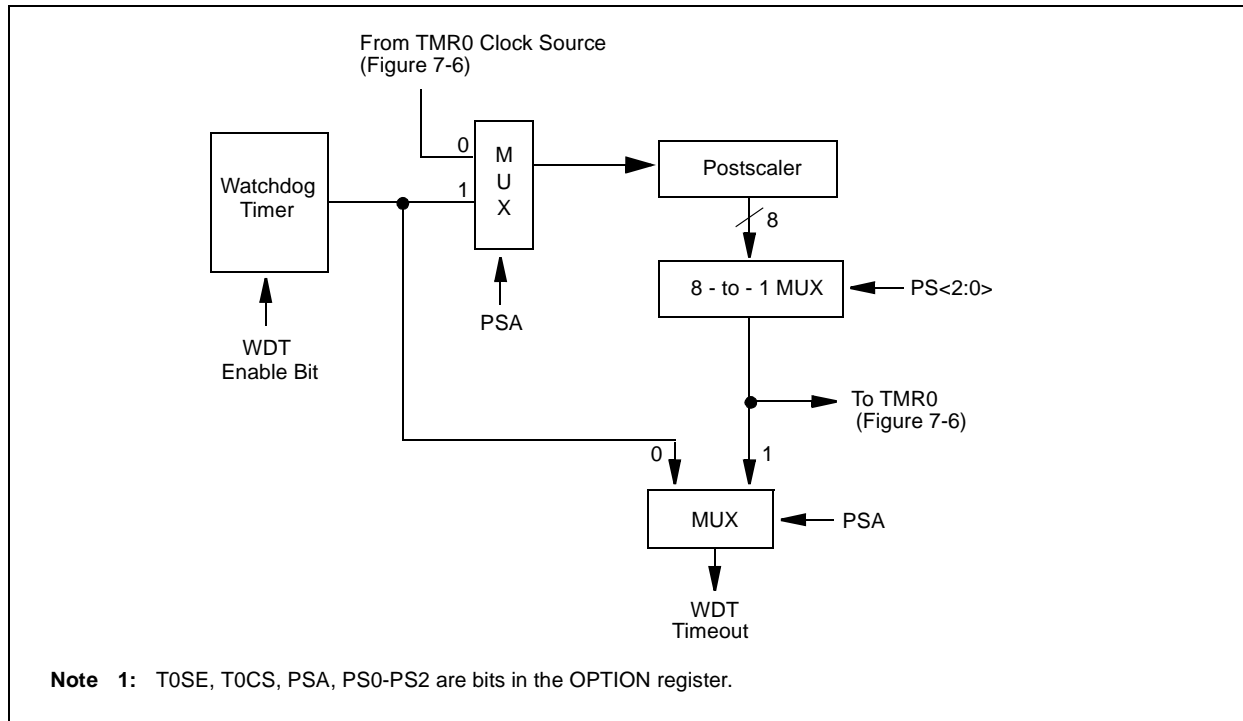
From TMR0 Clock Source
(Figure 7-6)

Watchdog Timer

0
1

M
U
X

Postscaler

8

8 - to - 1 MUX

PS<2:0>

PSA

WDT
Enable Bit

To TMR0
(Figure 7-6)

0
1

MUX

PSA

WDT
Timeout

**Note 1:** T0SE, T0CS, PSA, PS0-PS2 are bits in the OPTION register.